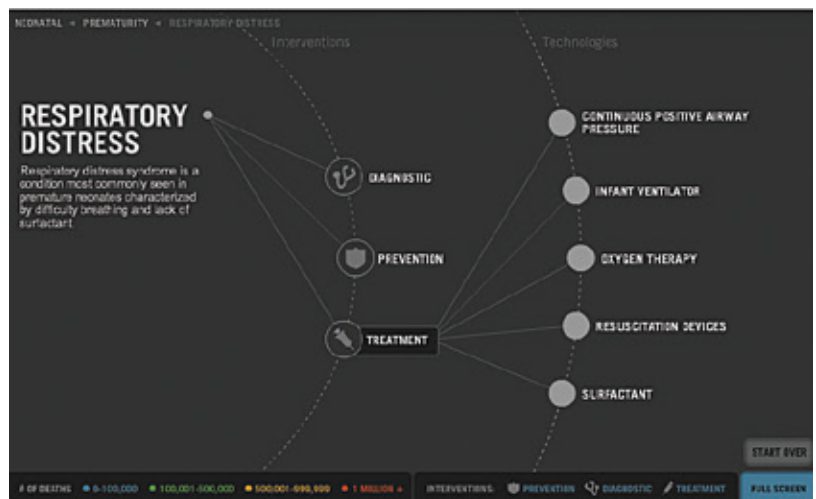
NEONATAL » PREMATURITY » RESPIRATORY DISTRESS

Interventions

Technologies

RESPIRATORY DISTRESS

Respiratory distress syndrome is a condition most commonly seen in premature neonates characterized by difficulty breathing and lack of surfactant

DIAGNOSTIC

PREVENTION

TREATMENT

CONTINUOUS POSITIVE AIRWAY PRESSURE

INFANT VENTILATOR

OXYGEN THERAPY

RESUSCITATION DEVICES

SURFACTANT

START OVER

# OF DEATHS ● 0-100,000 ● 100,001-500,000 ● 500,001-999,999 ● 1 MILLION +

INTERVENTIONS: PREVENTION DIAGNOSTIC TREATMENT

FULL SCREEN